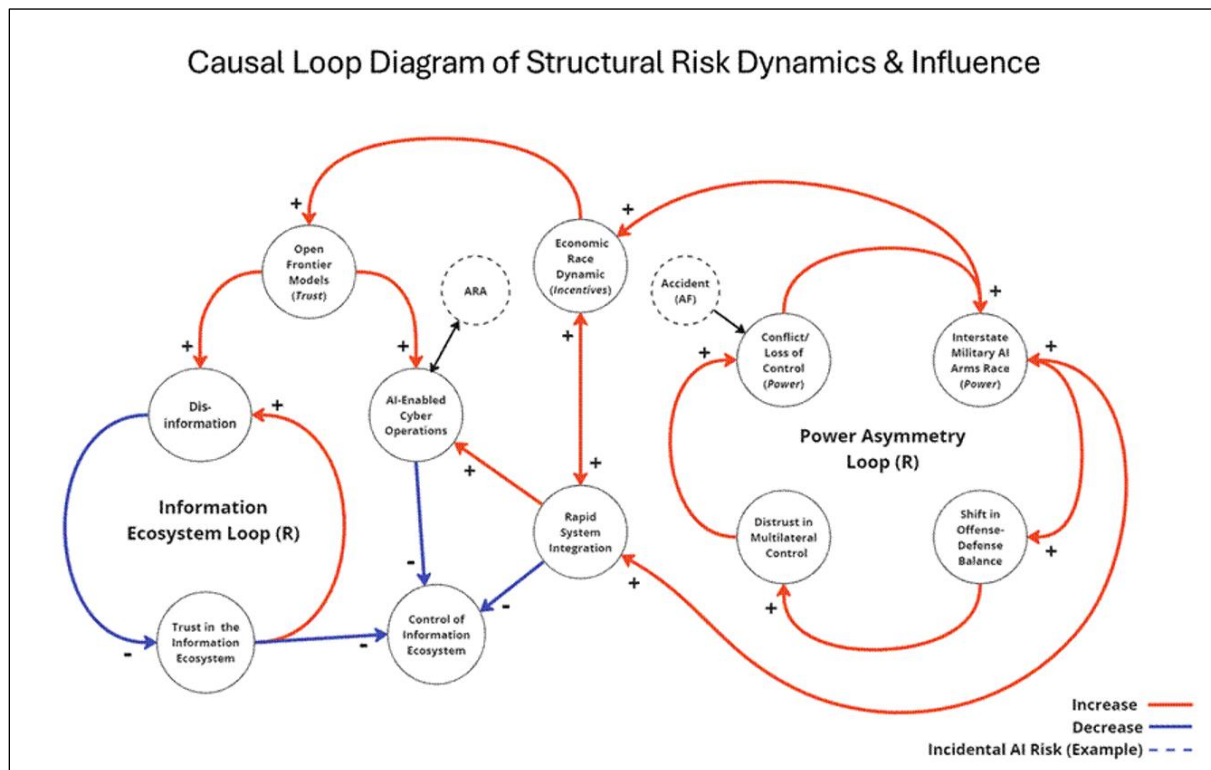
Causal Loop Diagram of Structural Risk Dynamics & Influence

+

Open Frontier Models (*Trust*)

ARA

+

Economic Race Dynamic (*Incentives*)

Accident (AF)

+

+

+

Conflict/ Loss of Control (*Power*)

Interstate Military AI Arms Race (*Power*)

+

Dis-information

+

+

AI-Enabled Cyber Operations

+

Power Asymmetry Loop (R)

Information Ecosystem Loop (R)

+

+

Rapid System Integration

Distrust in Multilateral Control

Shift in Offense-Defense Balance

+

-

-

+

Trust in the Information Ecosystem

-

Control of Information Ecosystem

-

+

Increase

Decrease

Incidental AI Risk (Example)